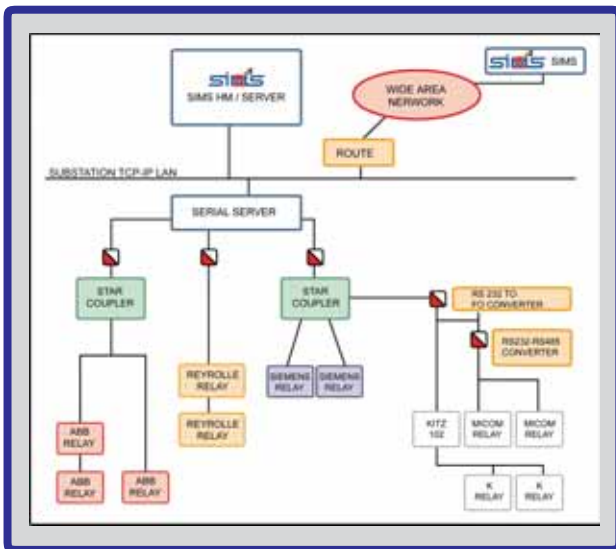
sims
SIMS HM / SERVER

sims SIMS

WIDE AREA NERWORK

ROUTE

SUBSTATION TCP-IP LAN

SERIAL SERVER

STAR COUPLER

STAR COUPLER

RS 232 TO FO CONVERTER

RS232-RS485 CONVERTER

REYROLLE RELAY

REYROLLE RELAY

SIEMENS RELAY

SIEMENS RELAY

ABB RELAY

ABB RELAY

ABB RELAY

KITZ 102

MICOM RELAY

MICOM RELAY

K RELAY

K RELAY